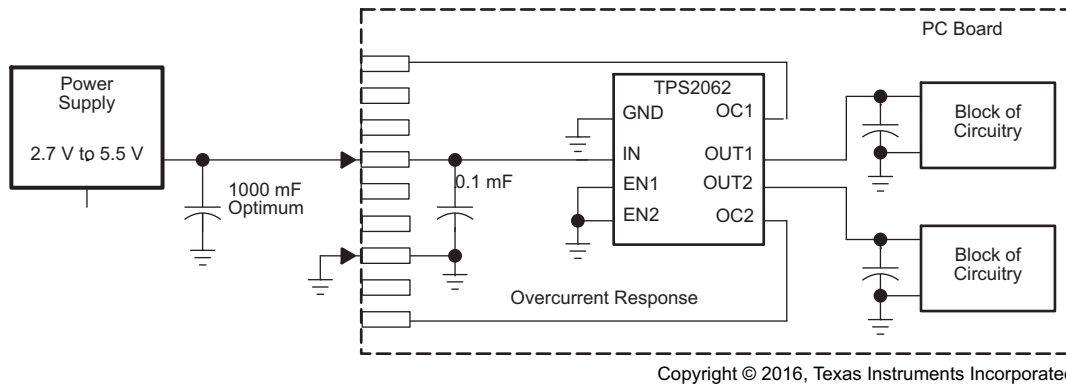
PC Board

Power Supply

2.7 V to 5.5 V

1000 mF Optimum

0.1 mF

TPS2062

GND

OC1

IN

OUT1

EN1

OUT2

EN2

OC2

Block of Circuitry

Block of Circuitry

Overcurrent Response

Copyright © 2016, Texas Instruments Incorporate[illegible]